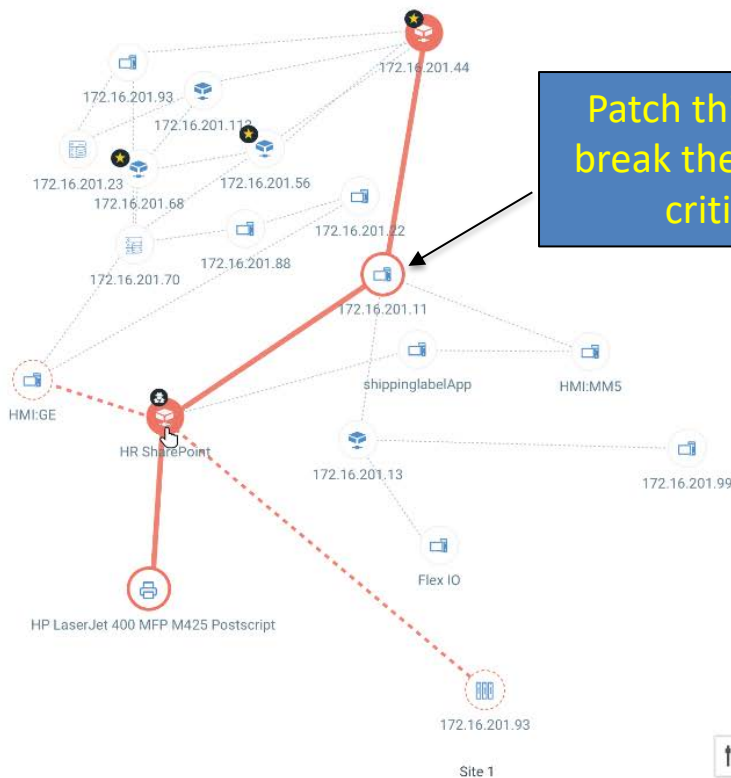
172.16.201.44

172.16.201.93

172.16.201.112

172.16.201.23

172.16.201.68

172.16.201.56

172.16.201.22

172.16.201.70

172.16.201.88

172.16.201.11

Patch th
break the
criti

shippinglabelApp

HMI:MM5

HMI:GE

HR SharePoint

172.16.201.13

172.16.201.99

Flex IO

HP LaserJet 400 MFP M425 Postscript

172.16.201.93

Site 1